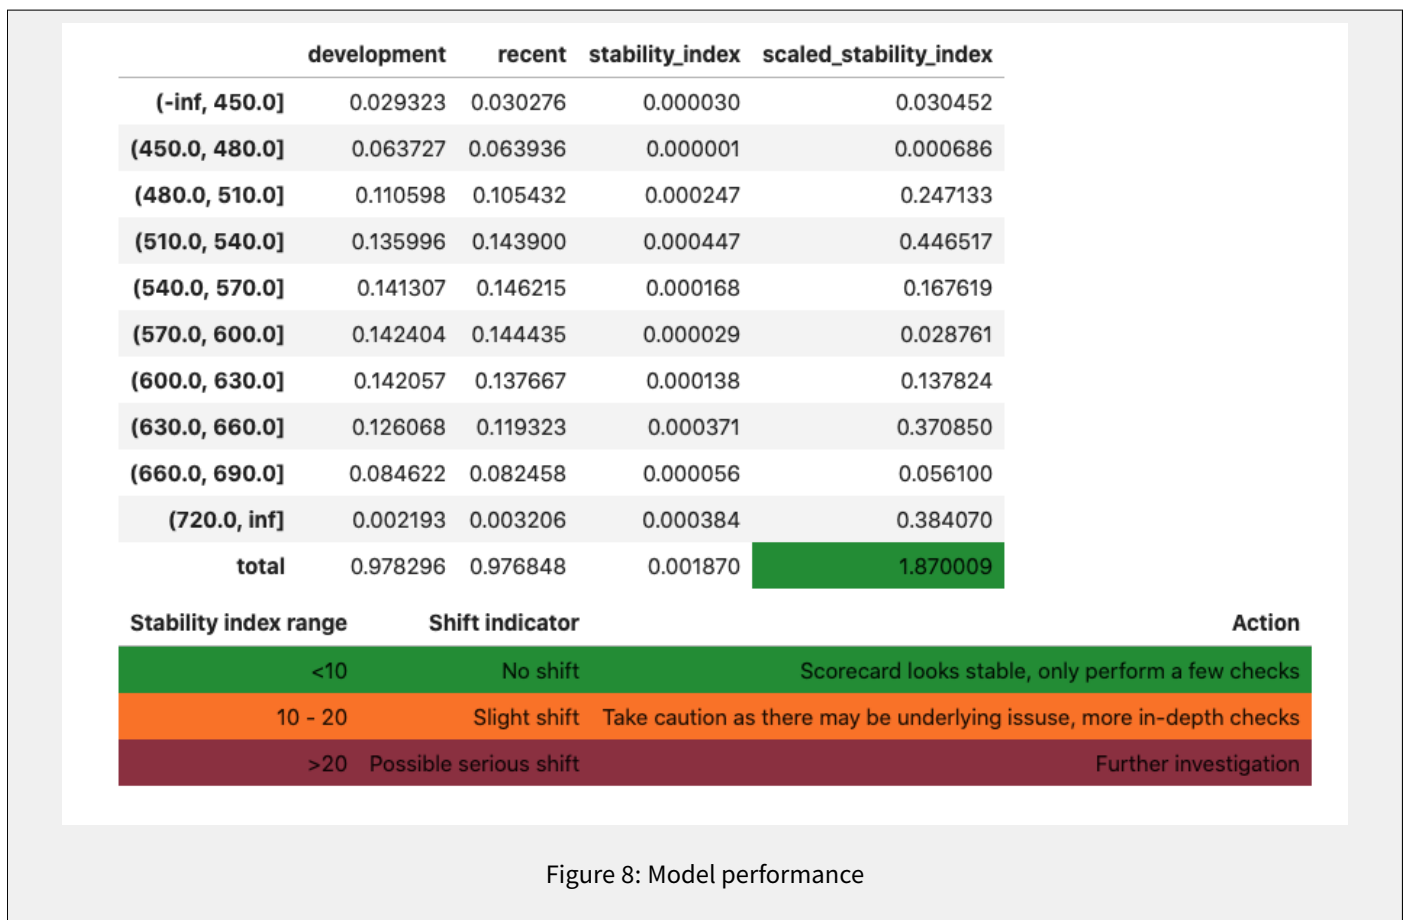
|  | development | recent | stability_index | scaled_stability_index |
|---|---|---|---|---|
| (-inf, 450.0] | 0.029323 | 0.030276 | 0.000030 | 0.030452 |
| (450.0, 480.0] | 0.063727 | 0.063936 | 0.000001 | 0.000686 |
| (480.0, 510.0] | 0.110598 | 0.105432 | 0.000247 | 0.247133 |
| (510.0, 540.0] | 0.135996 | 0.143900 | 0.000447 | 0.446517 |
| (540.0, 570.0] | 0.141307 | 0.146215 | 0.000168 | 0.167619 |
| (570.0, 600.0] | 0.142404 | 0.144435 | 0.000029 | 0.028761 |
| (600.0, 630.0] | 0.142057 | 0.137667 | 0.000138 | 0.137824 |
| (630.0, 660.0] | 0.126068 | 0.119323 | 0.000371 | 0.370850 |
| (660.0, 690.0] | 0.084622 | 0.082458 | 0.000056 | 0.056100 |
| (720.0, inf] | 0.002193 | 0.003206 | 0.000384 | 0.384070 |
| total | 0.978296 | 0.976848 | 0.001870 | 1.870009 |

| Stability index range | Shift indicator | Action |
|---|---|---|
| <10 | No shift | Scorecard looks stable, only perform a few checks |
| 10 - 20 | Slight shift | Take caution as there may be underlying issuse, more in-depth checks |
| >20 | Possible serious shift | Further investigation |

Figure 8: Model performance